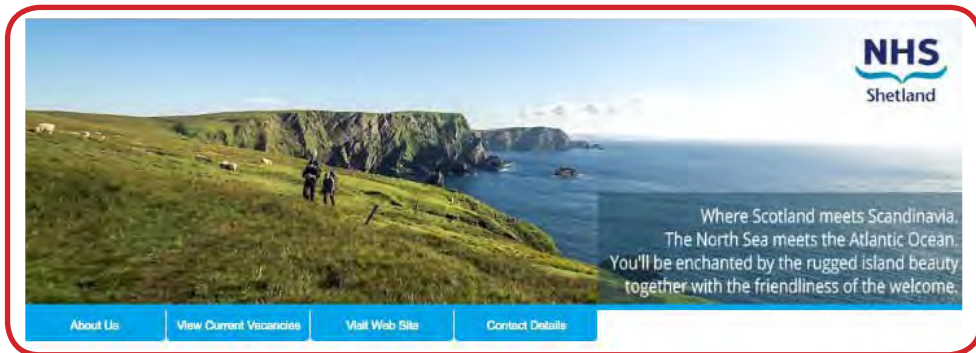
NHS
Shetland

Where Scotland meets Scandinavia.
The North Sea meets the Atlantic Ocean.
You'll be enchanted by the rugged island beauty
together with the friendliness of the welcome.

About Us
View Current Vacancies
Visit Web Site
Contact Details